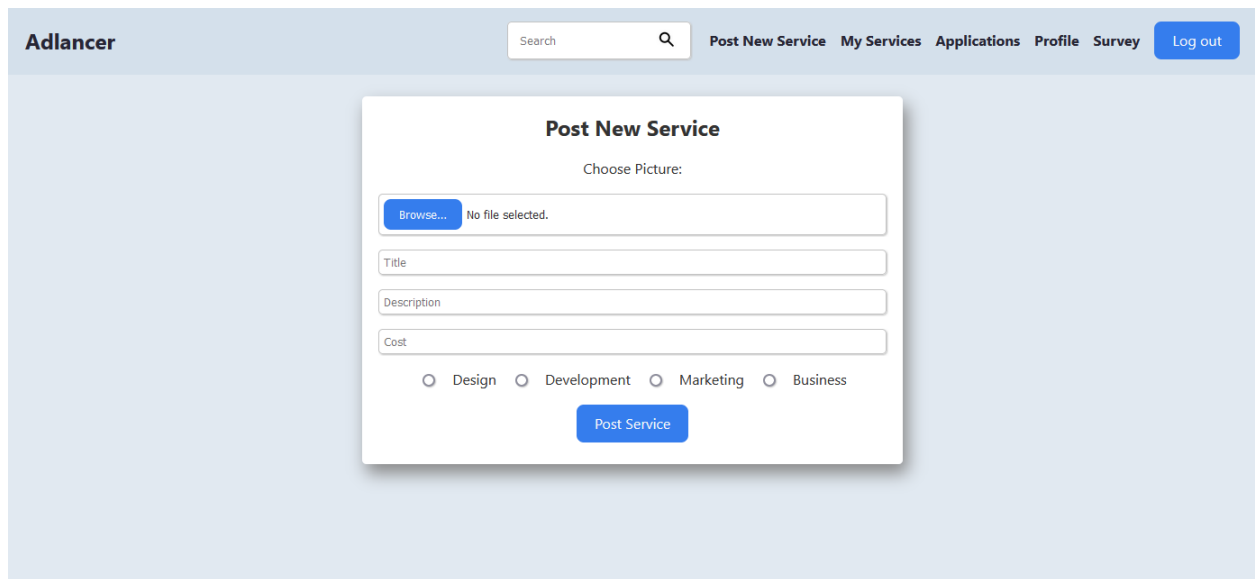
Adlancer

Search

Post New Service My Services Applications Profile Survey Log out

Post New Service

Choose Picture:

Browse... No file selected.

Title

Description

Cost

Design Development Marketing Business

Post Service